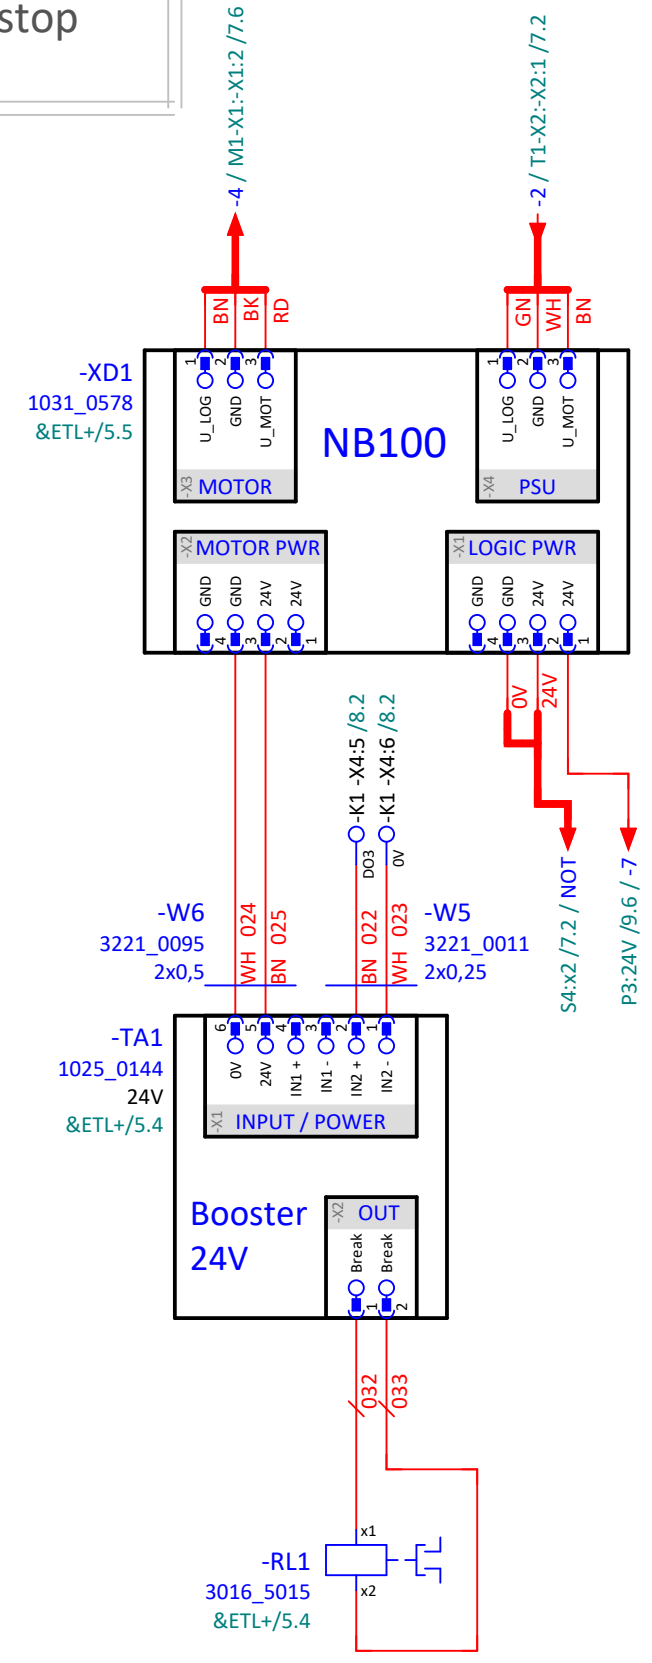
stop

-4 / M1-X1:-X1:2 /7.6

-2 / T1-X2:-X2:1 /7.2

BN BK RD

GN WH BN

-XD1
1031_0578
&ETL+/5.5

1 2 3
U_LOG GND U_MOT
-X3 MOTOR

NB100

1 2 3
U_LOG GND U_MOT
-X4 PSU

-X2 MOTOR PWR
GND GND 24V 24V
4 3 2 1

-X1 LOGIC PWR
GND GND 24V 24V
4 3 2 1

0V 24V

-K1 -X4:5 /8.2
-K1 -X4:6 /8.2

DO3 0V

S4:x2 /7.2 / NOT

P3:24V /9.6 / -7

-W6
3221_0095
2x0,5

WH 024
BN 025

BN 022
WH 023

-W5
3221_0011
2x0,25

-TA1
1025_0144
24V
&ETL+/5.4

6 5 4 3 2 1
0V 24V IN1 + IN1 - IN2 + IN2 -
-X1 INPUT / POWER

Booster
24V

-X2 OUT
Break Break
1 2

032
033

x1
-RL1
3016_5015
&ETL+/5.4
x2